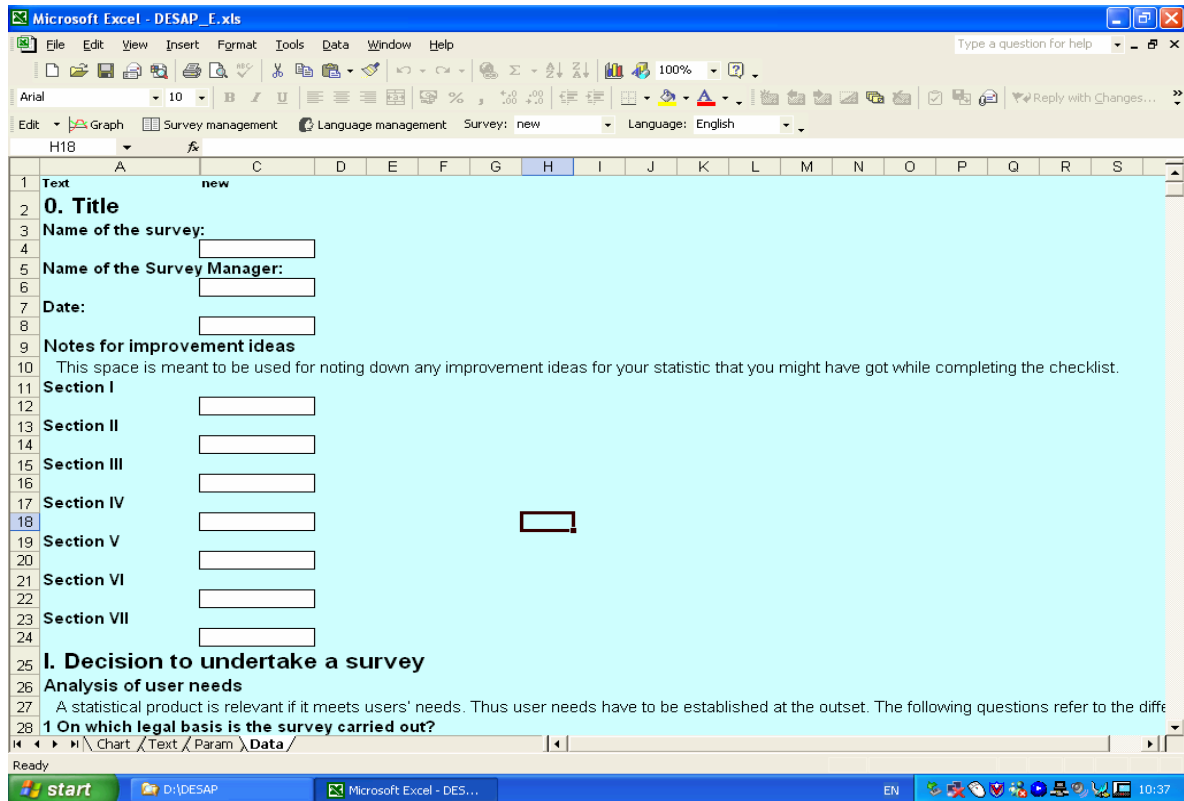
Microsoft Excel - DESAP_E.xls

File Edit View Insert Format Tools Data Window Help

Type a question for help

100%

Arial 10 B I U

Reply with Changes...

Edit Graph Survey management Language management Survey: new Language: English

H18 fx

| | A | C | D | E | F | G | H | I | J | K | L | M | N | O | P | Q | R | S |
|---|---|---|---|---|---|---|---|---|---|---|---|---|---|---|---|---|---|---|
| 1 | Text | new | | | | | | | | | | | | | | | | |
| 2 | 0. Title | | | | | | | | | | | | | | | | | |
| 3 | Name of the survey: | | | | | | | | | | | | | | | | | |
| 4 | | | | | | | | | | | | | | | | | | |
| 5 | Name of the Survey Manager: | | | | | | | | | | | | | | | | | |
| 6 | | | | | | | | | | | | | | | | | | |
| 7 | Date: | | | | | | | | | | | | | | | | | |
| 8 | | | | | | | | | | | | | | | | | | |
| 9 | Notes for improvement ideas | | | | | | | | | | | | | | | | | |
| 10 | This space is meant to be used for noting down any improvement ideas for your statistic that you might have got while completing the checklist. | | | | | | | | | | | | | | | | | |
| 11 | Section I | | | | | | | | | | | | | | | | | |
| 12 | | | | | | | | | | | | | | | | | | |
| 13 | Section II | | | | | | | | | | | | | | | | | |
| 14 | | | | | | | | | | | | | | | | | | |
| 15 | Section III | | | | | | | | | | | | | | | | | |
| 16 | | | | | | | | | | | | | | | | | | |
| 17 | Section IV | | | | | | | | | | | | | | | | | |
| 18 | | | | | | | | | | | | | | | | | | |
| 19 | Section V | | | | | | | | | | | | | | | | | |
| 20 | | | | | | | | | | | | | | | | | | |
| 21 | Section VI | | | | | | | | | | | | | | | | | |
| 22 | | | | | | | | | | | | | | | | | | |
| 23 | Section VII | | | | | | | | | | | | | | | | | |
| 24 | | | | | | | | | | | | | | | | | | |
| 25 | I. Decision to undertake a survey | | | | | | | | | | | | | | | | | |
| 26 | Analysis of user needs | | | | | | | | | | | | | | | | | |
| 27 | A statistical product is relevant if it meets users' needs. Thus user needs have to be established at the outset. The following questions refer to the diffe | | | | | | | | | | | | | | | | | |
| 28 | 1 On which legal basis is the survey carried out? | | | | | | | | | | | | | | | | | |

Chart / Text / Param / Data /

Ready

start D:\DESAP Microsoft Excel - DES... EN 10:37